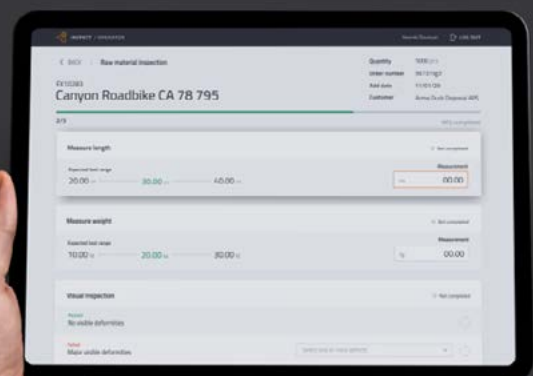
INSPECT / OPERATOR

LOG OUT

< BACK | Raw material inspection

Quantity
Order number
Add date
Customer

Canyon Roadbike CA 78 795

2/3

Measure length

Not completed

Expected limit range

Measurement

20.00

30.00

40.00

00.00

Measure weight

Not completed

Expected limit range

Measurement

10.00

20.00

30.00

00.00

Visual inspection

Not completed

Passed
No visible deformities

Failed
Major visible deformities